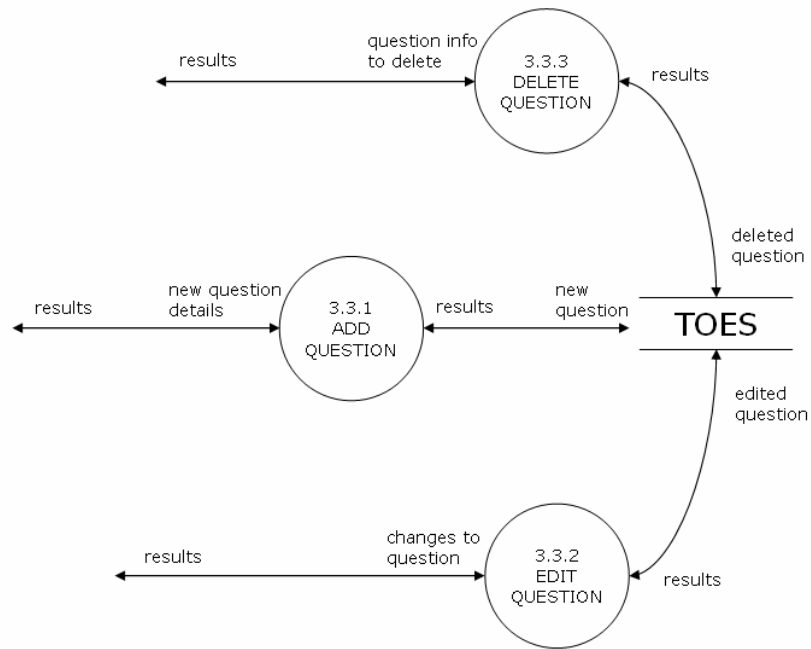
results

question info to delete

3.3.3 DELETE QUESTION

results

deleted question

results

new question details

3.3.1 ADD QUESTION

results

new question

TOES

edited question

results

changes to question

3.3.2 EDIT QUESTION

results